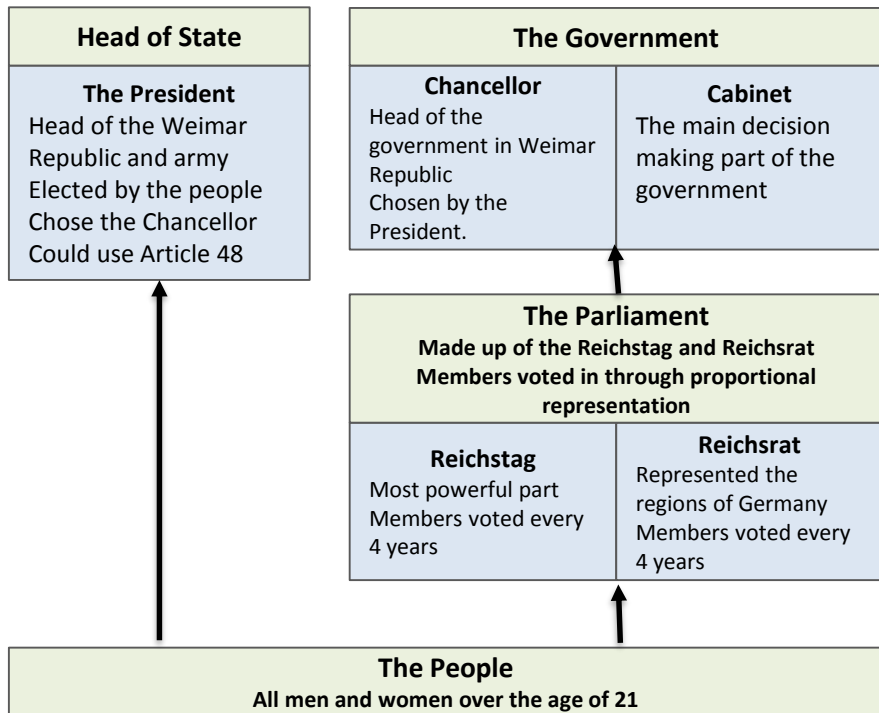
Head of State

The President
Head of the Weimar Republic and army
Elected by the people
Chose the Chancellor
Could use Article 48

The Government

Chancellor
Head of the government in Weimar Republic
Chosen by the President.

Cabinet
The main decision making part of the government

The Parliament
Made up of the Reichstag and Reichsrat
Members voted in through proportional representation

Reichstag
Most powerful part
Members voted every 4 years

Reichsrat
Represented the regions of Germany
Members voted every 4 years

The People
All men and women over the age of 21